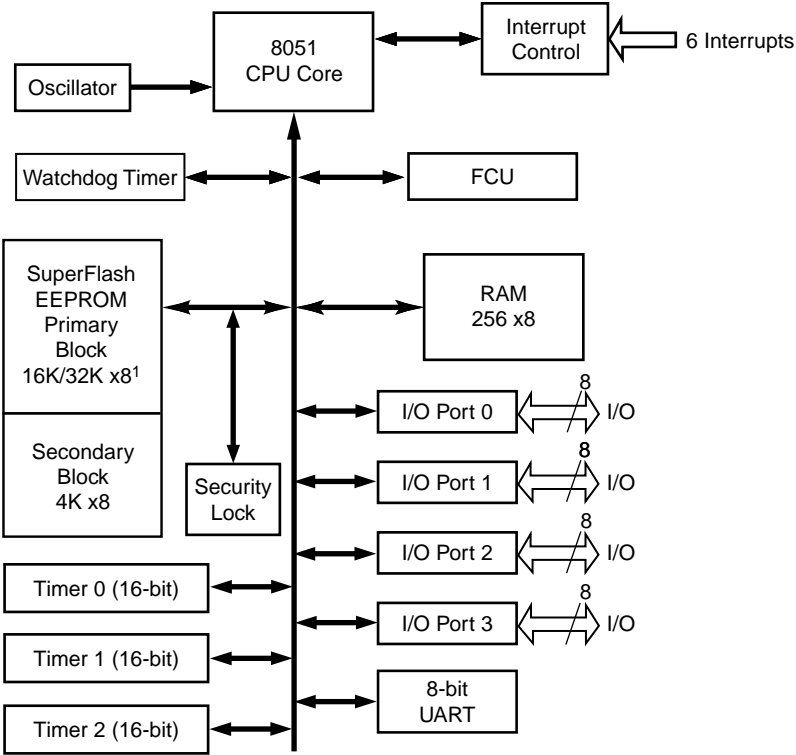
8051
CPU Core

Interrupt
Control

6 Interrupts

Oscillator

Watchdog Timer

FCU

SuperFlash
EEPROM
Primary
Block
16K/32K x8$^1$

RAM
256 x8

Secondary
Block
4K x8

Security
Lock

I/O Port 0

8

I/O

I/O Port 1

8

I/O

I/O Port 2

8

I/O

I/O Port 3

8

I/O

Timer 0 (16-bit)

Timer 1 (16-bit)

8-bit
UART

Timer 2 (16-bit)